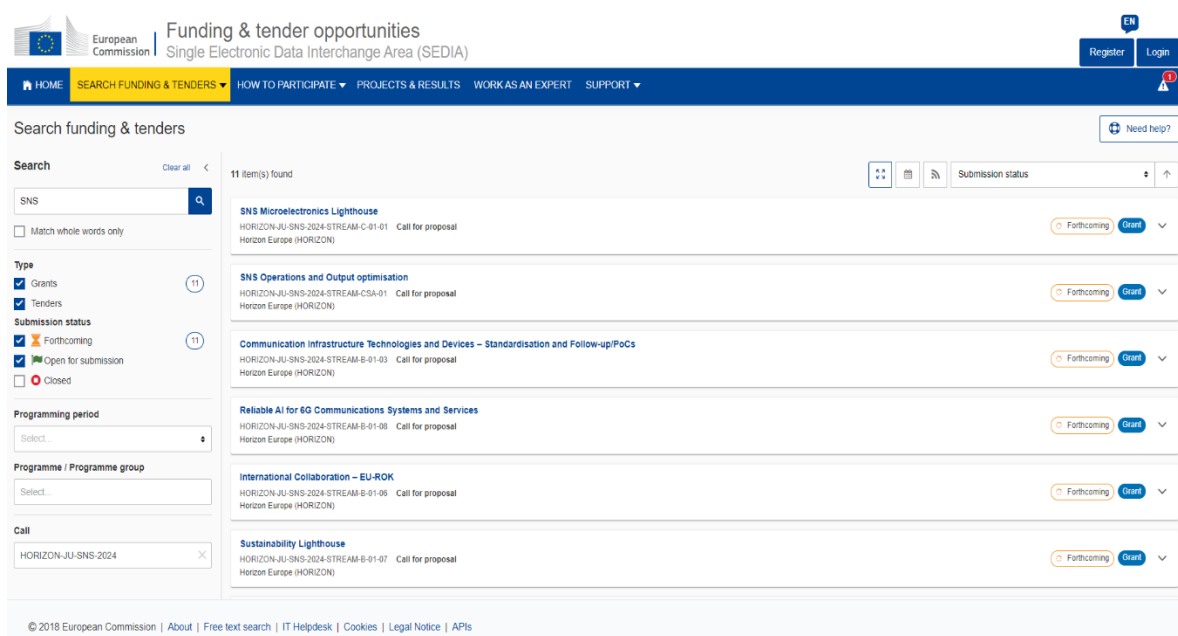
European Commission

Funding & tender opportunities
Single Electronic Data Interchange Area (SEDIA)

EN
Register Login

HOME SEARCH FUNDING & TENDERS HOW TO PARTICIPATE PROJECTS & RESULTS WORK AS AN EXPERT SUPPORT

1

Search funding & tenders

Need help?

Search Clear all

SNS

Match whole words only

Type
Grants 11
Tenders
Submission status
Forthcoming 11
Open for submission
Closed

Programming period
Select...

Programme / Programme group
Select...

Call
HORIZON-JU-SNS-2024

11 item(s) found

Submission status

SNS Microelectronics Lighthouse
HORIZON-JU-SNS-2024-STREAM-C-01-01 Call for proposal
Horizon Europe (HORIZON)
Forthcoming Grant

SNS Operations and Output optimisation
HORIZON-JU-SNS-2024-STREAM-CSA-01 Call for proposal
Horizon Europe (HORIZON)
Forthcoming Grant

Communication Infrastructure Technologies and Devices – Standardisation and Follow-up/PoCs
HORIZON-JU-SNS-2024-STREAM-B-01-03 Call for proposal
Horizon Europe (HORIZON)
Forthcoming Grant

Reliable AI for 6G Communications Systems and Services
HORIZON-JU-SNS-2024-STREAM-B-01-08 Call for proposal
Horizon Europe (HORIZON)
Forthcoming Grant

International Collaboration – EU-ROK
HORIZON-JU-SNS-2024-STREAM-B-01-06 Call for proposal
Horizon Europe (HORIZON)
Forthcoming Grant

Sustainability Lighthouse
HORIZON-JU-SNS-2024-STREAM-B-01-07 Call for proposal
Horizon Europe (HORIZON)
Forthcoming Grant

© 2018 European Commission | About | Free text search | IT Helpdesk | Cookies | Legal Notice | APIs